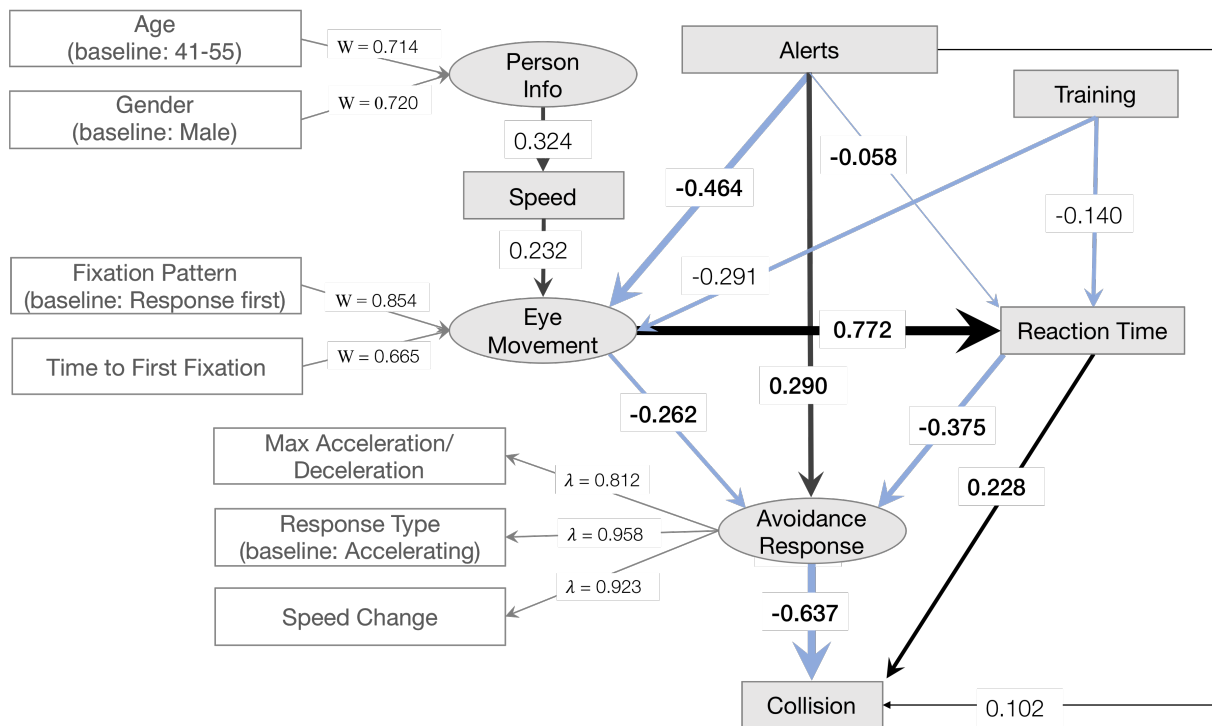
Age
(baseline: 41-55)

W = 0.714

Person Info

Gender
(baseline: Male)

W = 0.720

0.324

Speed

0.232

Alerts

Training

-0.464

-0.058

-0.140

Fixation Pattern
(baseline: Response first)

W = 0.854

-0.291

Eye Movement

0.772

Reaction Time

Time to First Fixation

W = 0.665

0.290

-0.262

-0.375

Max Acceleration/
Deceleration

$\lambda = 0.812$

0.228

Response Type
(baseline: Accelerating)

$\lambda = 0.958$

Avoidance Response

$\lambda = 0.923$

Speed Change

-0.637

Collision

0.102